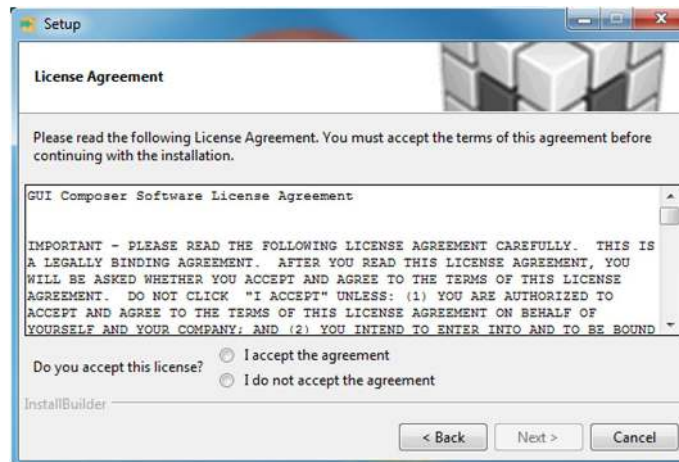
Setup

License Agreement

Please read the following License Agreement. You must accept the terms of this agreement before continuing with the installation.

GUI Composer Software License Agreement

IMPORTANT - PLEASE READ THE FOLLOWING LICENSE AGREEMENT CAREFULLY. THIS IS A LEGALLY BINDING AGREEMENT. AFTER YOU READ THIS LICENSE AGREEMENT, YOU WILL BE ASKED WHETHER YOU ACCEPT AND AGREE TO THE TERMS OF THIS LICENSE AGREEMENT. DO NOT CLICK "I ACCEPT" UNLESS: (1) YOU ARE AUTHORIZED TO ACCEPT AND AGREE TO THE TERMS OF THIS LICENSE AGREEMENT ON BEHALF OF YOURSELF AND YOUR COMPANY; AND (2) YOU INTEND TO ENTER INTO AND TO BE BOUND

Do you accept this license?
I accept the agreement
I do not accept the agreement

InstallBuilder

< Back
Next >
Cancel